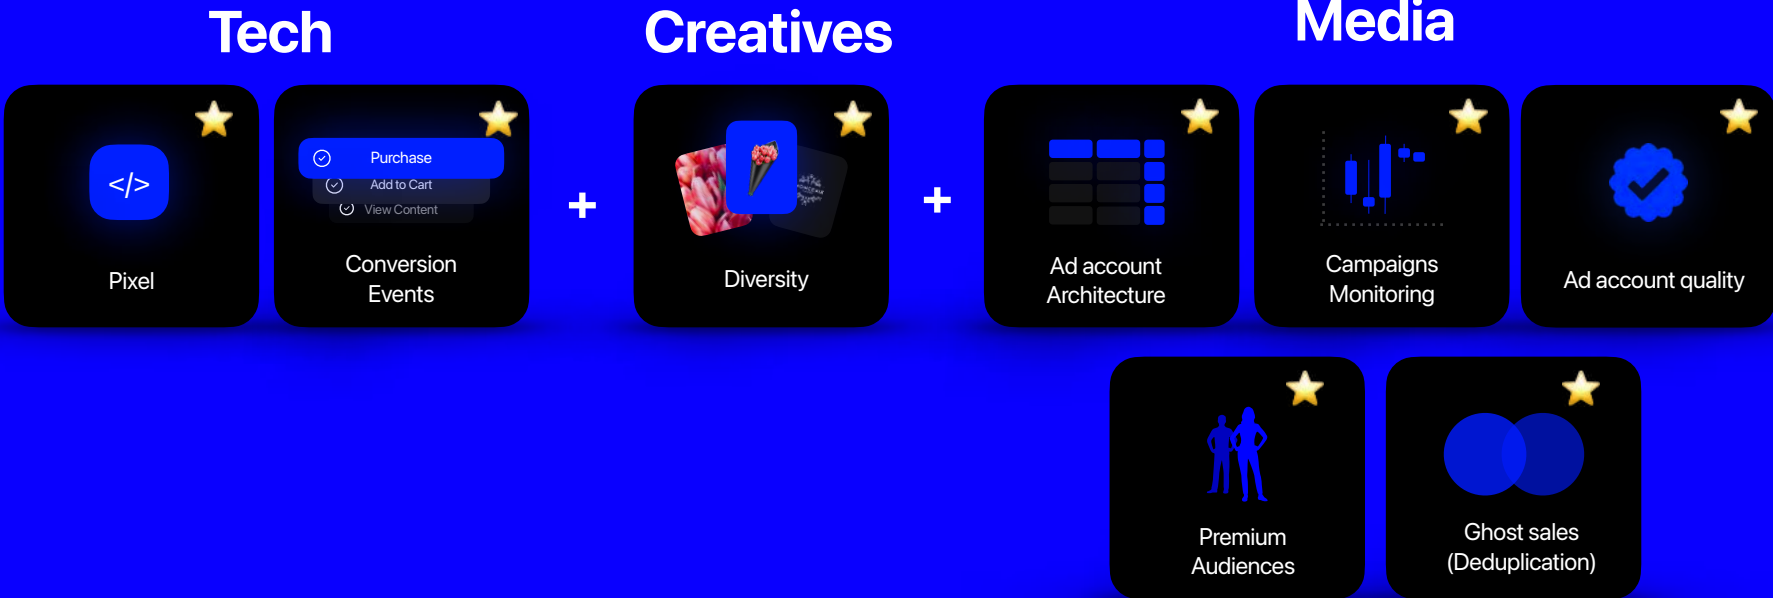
Tech

</>

Pixel

Purchase
Add to Cart
View Content

Conversion Events

+

Creatives

Diversity

+

Media

Ad account Architecture

Campaigns Monitoring

Ad account quality

Premium Audiences

Ghost sales (Deduplication)